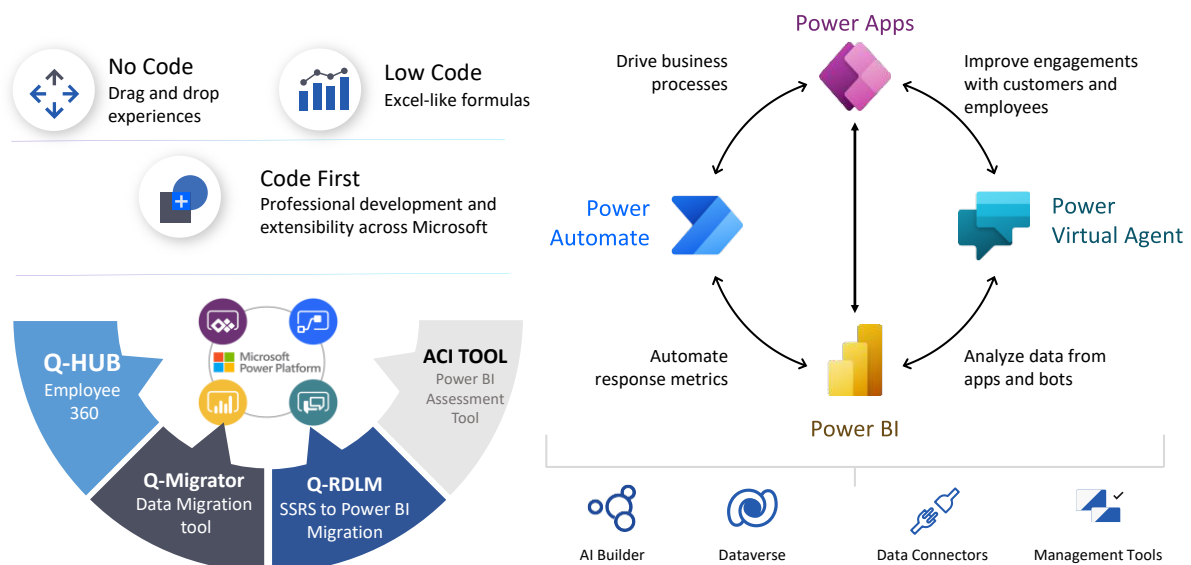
No Code
Drag and drop experiences

Low Code
Excel-like formulas

Code First
Professional development and extensibility across Microsoft

Microsoft Power Platform

Q-HUB
Employee 360

Q-Migrator
Data Migration tool

Q-RDLM
SSRS to Power BI Migration

ACI TOOL
Power BI Assessment Tool

Power Apps

Drive business processes

Improve engagements with customers and employees

Power Automate

Power Virtual Agent

Automate response metrics

Analyze data from apps and bots

Power BI

AI Builder

Dataverse

Data Connectors

Management Tools